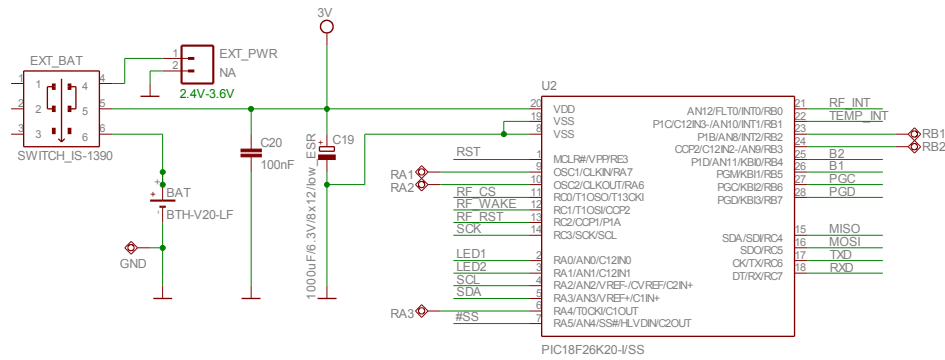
3V

EXT_BAT
1 4
2 5
3 6
SWITCH_IS-1390

1 EXT_PWR
2 NA
2.4V-3.6V

BAT
BTH-V20-LF

GND

C20
100nF

C19
1000uF/6.3V/8x12/low_ESR

U2

20 VDD
19 VSS
8 VSS
RST 1 MCLR#/VPP/RE3
RA1 9 OSC1/CLKIN/RA7
RA2 10 OSC2/CLKOUT/RA6
RF_CS 11 RC0/T1OSO/T13CKI
RF_WAKE 12 RC1/T1OSI/CCP2
RF_RST 13 RC2/CCP1/P1A
SCK 14 RC3/SCK/SCL
LED1 2 RA0/AN0/C12IN0
LED2 3 RA1/AN1/C12IN1
SCL 4 RA2/AN2/VREF-/CVREF/C2IN+
SDA 5 RA3/AN3/VREF+/C1IN+
RA3 6 RA4/T0CKI/C1OUT
#SS 7 RA5/AN4/SS#/HLVDIN/C2OUT

AN12/FLT0/INT0/RB0 21 RF_INT
P1C/C12IN3-/AN10/INT1/RB1 22 TEMP_INT
P1B/AN8/INT2/RB2 23 RB1
CCP2/C12IN2-/AN9/RB3 24 RB2
P1D/AN11/KBI0/RB4 25 B2
PGM/KBI1/RB5 26 B1
PGC/KBI2/RB6 27 PGC
PGD/KBI3/RB7 28 PGD
SDA/SDI/RC4 15 MISO
SDO/RC5 16 MOSI
CK/TX/RC6 17 TXD
DT/RX/RC7 18 RXD

PIC18F26K20-I/SS